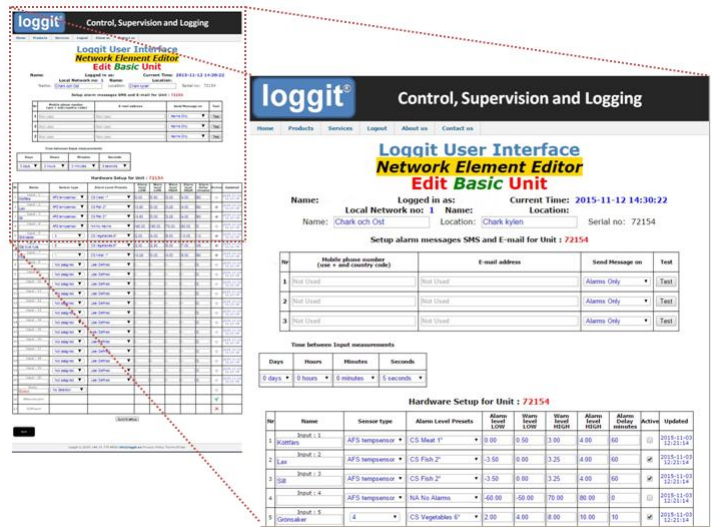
loggit®

Control, Supervision and Logging

Home | Products | Services | Logout | About us | Contact us

Loggit User Interface
Network Element Editor
Edit Basic Unit

Name:
Logged in as:
Current Time: 2015-11-12 14:30:22
Local Network no: 1
Name:
Location:

Name: Chark och Ost
Location: Chark kylen
Serial no: 72154

Setup alarm messages SMS and E-mail for Unit : 72154

| Nr | Mobile phone number (use + and country code) | E-mail address | Send Message on | Test |
|---|---|---|---|---|
| 1 | Not Used | Not Used | Alarms Only | Test |
| 2 | Not Used | Not Used | Alarms Only | Test |
| 3 | Not Used | Not Used | Alarms Only | Test |

Time between Input measurements

| Days | Hours | Minutes | Seconds |
|---|---|---|---|
| 0 days | 0 hours | 0 minutes | 5 seconds |

Hardware Setup for Unit : 72154

| Nr | Name | Sensor type | Alarm Level Presets | Alarm level LOW | Warn level LOW | Warn level HIGH | Alarm level HIGH | Alarm Delay minutes | Active | Updated |
|---|---|---|---|---|---|---|---|---|---|---|
| 1 | Input : 1 Kottfars | AFS tempsensor | CS Meat 1° | 0.00 | 0.50 | 3.00 | 4.00 | 60 | | 2015-11-03 12:21:14 |
| 2 | Input : 2 Lax | AFS tempsensor | CS Fish 2° | -3.50 | 0.00 | 3.25 | 4.00 | 60 | ✔ | 2015-11-03 12:21:14 |
| 3 | Input : 3 Sill | AFS tempsensor | CS Fish 2° | -3.50 | 0.00 | 3.25 | 4.00 | 60 | ✔ | 2015-11-03 12:21:14 |
| 4 | Input : 4 | AFS tempsensor | NA No Alarms | -60.00 | -50.00 | 70.00 | 80.00 | 0 | | 2015-11-03 12:21:14 |
| 5 | Input : 5 Grönsaker | 4 | CS Vegetables 6° | 2.00 | 4.00 | 8.00 | 10.00 | 10 | ✔ | 2015-11-03 12:21:14 |